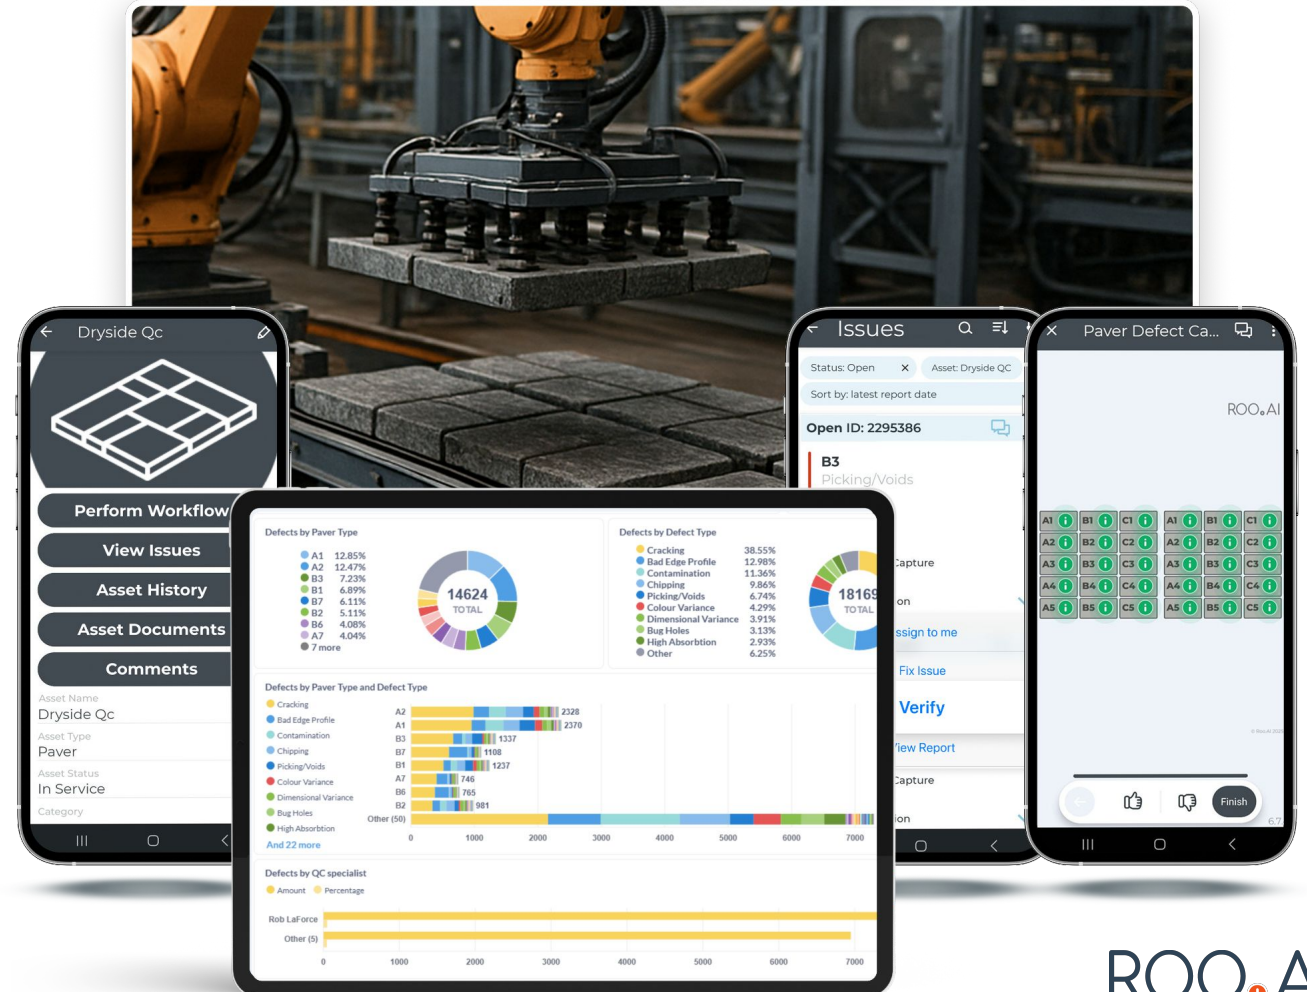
Dryside Qc

Perform Workflow
View Issues
Asset History
Asset Documents
Comments

Asset Name
Dryside Qc
Asset Type
Paver
Asset Status
In Service
Category

Issues
Status: Open
Asset: Dryside QC
Sort by: latest report date
Open ID: 2295386
B3
Picking/Voids
Capture
on
ssign to me
Fix Issue
Verify
iew Report
Capture
ion

Paver Defect Ca...
ROO.AI
A1 B1 C1 A1 B1 C1
A2 B2 C2 A2 B2 C2
A3 B3 C3 A3 B3 C3
A4 B4 C4 A4 B4 C4
A5 B5 C5 A5 B5 C5
Finish

Defects by Paver Type
A1 12.85%
A2 12.47%
B3 7.23%
B1 6.89%
B7 6.11%
B2 5.11%
B6 4.08%
A7 4.04%
7 more
14624 TOTAL

Defects by Defect Type
Cracking 38.55%
Bad Edge Profile 12.98%
Contamination 11.36%
Chipping 9.86%
Picking/Voids 6.74%
Colour Variance 4.29%
Dimensional Variance 3.91%
Bug Holes 3.13%
High Absorbtion 2.93%
Other 6.25%
18169 TOTAL

Defects by Paver Type and Defect Type
Cracking
Bad Edge Profile
Contamination
Chipping
Picking/Voids
Colour Variance
Dimensional Variance
Bug Holes
High Absorbtion
And 22 more
A2 2328
A1 2370
B3 1337
B7 1108
B1 1237
A7 746
B6 765
B2 981
Other (50)
0 1000 2000 3000 4000 5000 6000 7000

Defects by QC specialist
Amount Percentage
Rob LaForce
Other (5)
0 1000 2000 3000 4000 5000 6000 7000

ROO.A